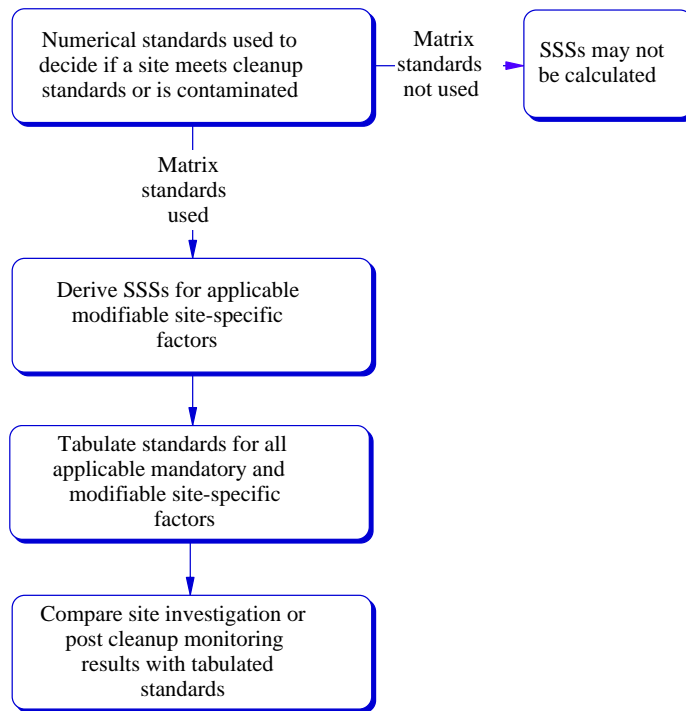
Numerical standards used to decide if a site meets cleanup standards or is contaminated

Matrix standards not used

SSSs may not be calculated

Matrix standards used

Derive SSSs for applicable modifiable site-specific factors

Tabulate standards for all applicable mandatory and modifiable site-specific factors

Compare site investigation or post cleanup monitoring results with tabulated standards